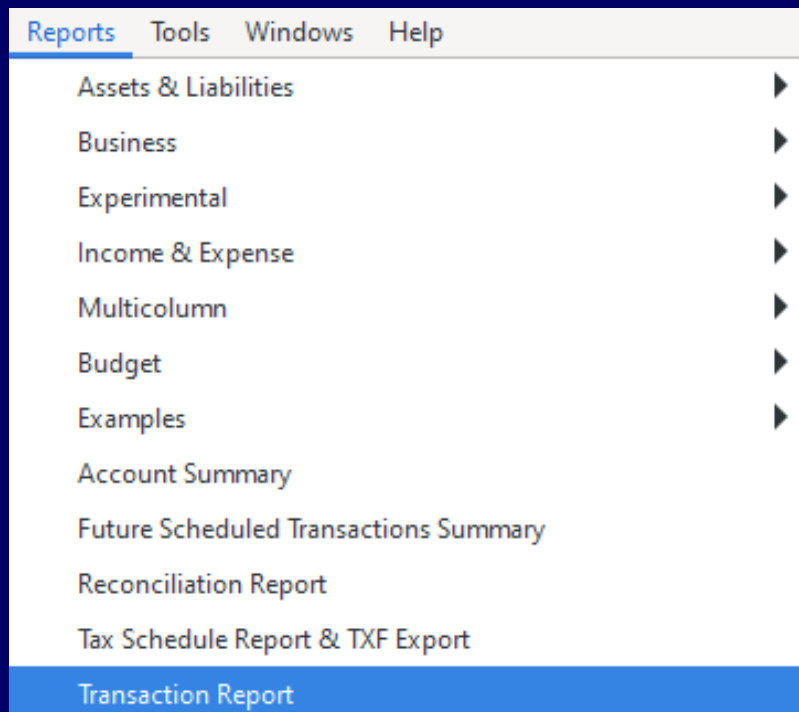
Reports Tools Windows Help

Assets & Liabilities
Business
Experimental
Income & Expense
Multicolumn
Budget
Examples
Account Summary
Future Scheduled Transactions Summary
Reconciliation Report
Tax Schedule Report & TXF Export
Transaction Report